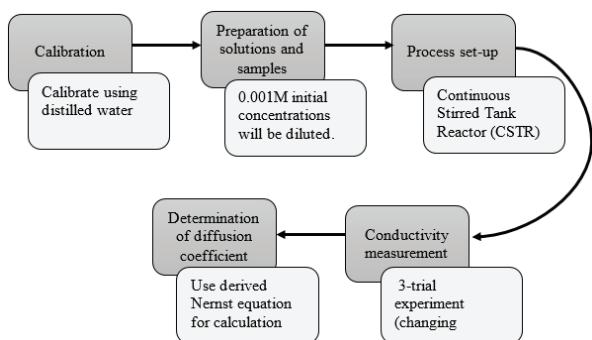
Calibration

Calibrate using distilled water

Preparation of solutions and samples

0.001M initial concentrations will be diluted.

Process set-up

Continuous Stirred Tank Reactor (CSTR)

Conductivity measurement

3-trial experiment (changing

Determination of diffusion coefficient

Use derived Nernst equation for calculation